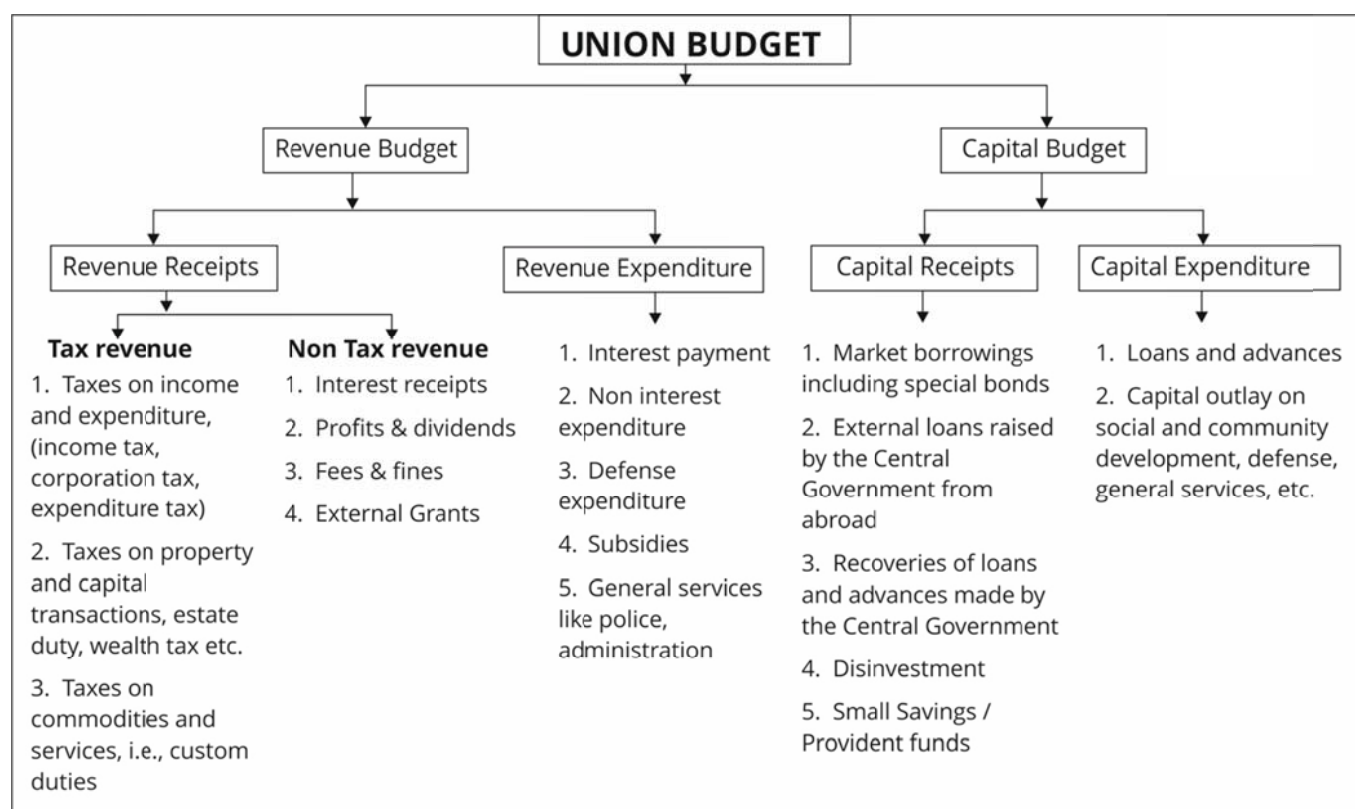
UNION BUDGET

Revenue Budget

Capital Budget

Revenue Receipts

Revenue Expenditure

Capital Receipts

Capital Expenditure

Tax revenue

1. Taxes on income and expenditure, (income tax, corporation tax, expenditure tax)

2. Taxes on property and capital transactions, estate duty, wealth tax etc.

3. Taxes on commodities and services, i.e., custom duties

Non Tax revenue

1. Interest receipts

2. Profits & dividends

3. Fees & fines

4. External Grants

1. Interest payment

2. Non interest expenditure

3. Defense expenditure

4. Subsidies

5. General services like police, administration

1. Market borrowings including special bonds

2. External loans raised by the Central Government from abroad

3. Recoveries of loans and advances made by the Central Government

4. Disinvestment

5. Small Savings / Provident funds

1. Loans and advances

2. Capital outlay on social and community development, defense, general services, etc.